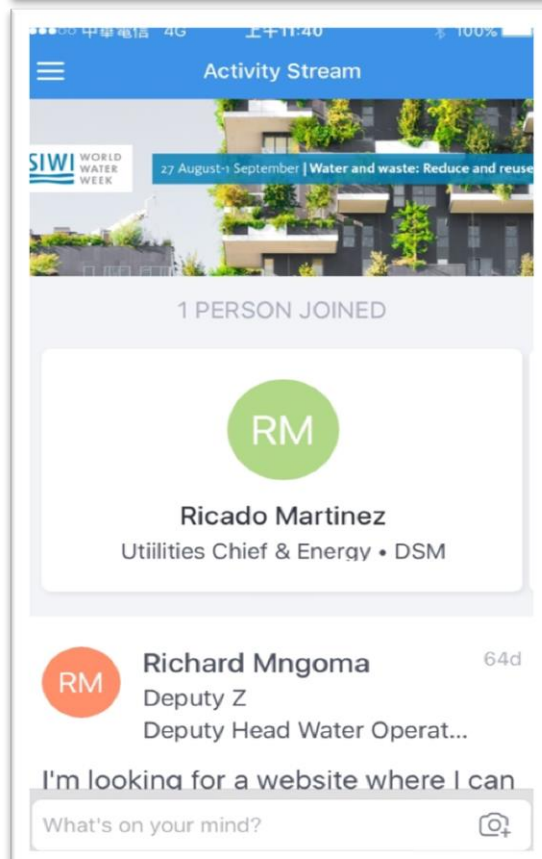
中華電信 4G 上午11:40 100%

Activity Stream

SIWI WORLD WATER WEEK

27 August–1 September | Water and waste: Reduce and reuse

1 PERSON JOINED

RM

Ricado Martinez

Utiilities Chief & Energy • DSM

RM

Richard Mngoma

64d

Deputy Z

Deputy Head Water Operat...

I'm looking for a website where I can

What's on your mind?